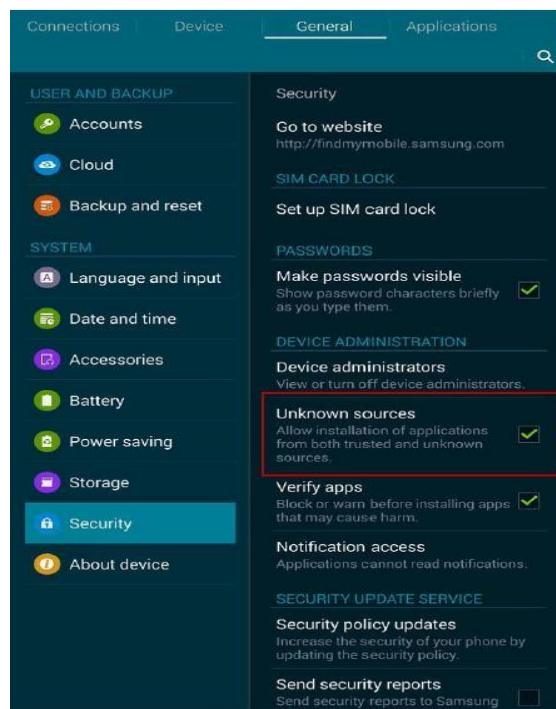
Connections Device General Applications

USER AND BACKUP

Accounts

Cloud

Backup and reset

SYSTEM

Language and input

Date and time

Accessories

Battery

Power saving

Storage

Security

About device

Security

Go to website
http://findmymobile.samsung.com

SIM CARD LOCK

Set up SIM card lock

PASSWORDS

Make passwords visible
Show password characters briefly as you type them.

DEVICE ADMINISTRATION

Device administrators
View or turn off device administrators.

Unknown sources
Allow installation of applications from both trusted and unknown sources.

Verify apps
Block or warn before installing apps that may cause harm.

Notification access
Applications cannot read notifications.

SECURITY UPDATE SERVICE

Security policy updates
Increase the security of your phone by updating the security policy.

Send security reports
Send security reports to Samsung